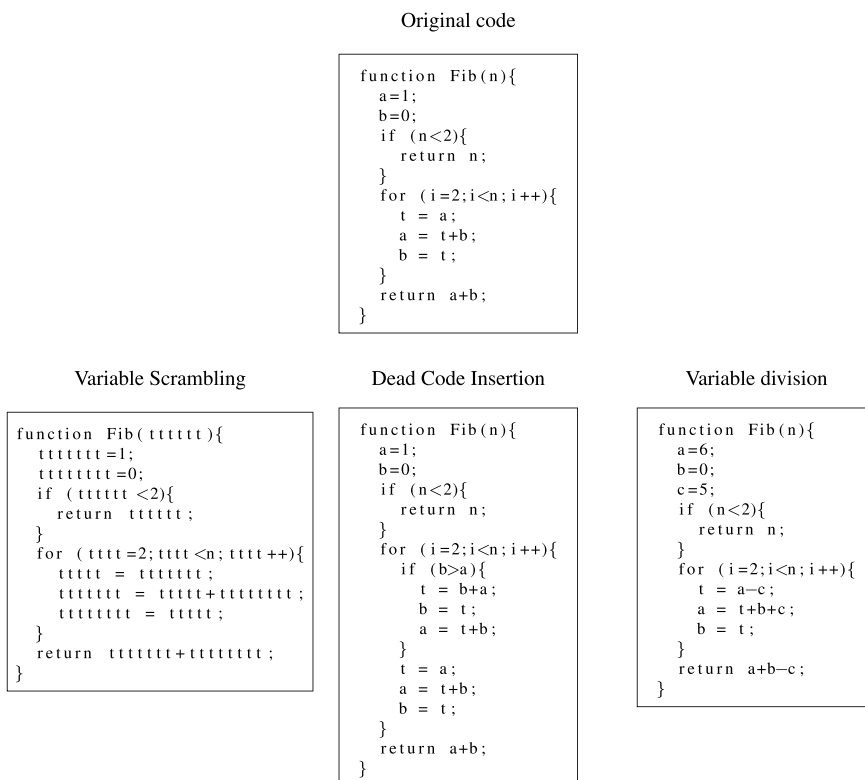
Original code

function Fib(n){
  a=1;
  b=0;
  if (n<2){
    return n;
  }
  for (i=2;i<n;i++){
    t = a;
    a = t+b;
    b = t;
  }
  return a+b;
}

Variable Scrambling

function Fib(tttttt){
  ttttttt=1;
  tttttttt=0;
  if (tttttt<2){
    return tttttt;
  }
  for (tttt=2;tttt<n;tttt++){
    ttttt = ttttttt;
    ttttttt = ttttt+tttttttt;
    tttttttt = ttttt;
  }
  return ttttttt+tttttttt;
}

Dead Code Insertion

function Fib(n){
  a=1;
  b=0;
  if (n<2){
    return n;
  }
  for (i=2;i<n;i++){
    if (b>a){
      t = b+a;
      b = t;
      a = t+b;
    }
    t = a;
    a = t+b;
    b = t;
  }
  return a+b;
}

Variable division

function Fib(n){
  a=6;
  b=0;
  c=5;
  if (n<2){
    return n;
  }
  for (i=2;i<n;i++){
    t = a−c;
    a = t+b+c;
    b = t;
  }
  return a+b−c;
}